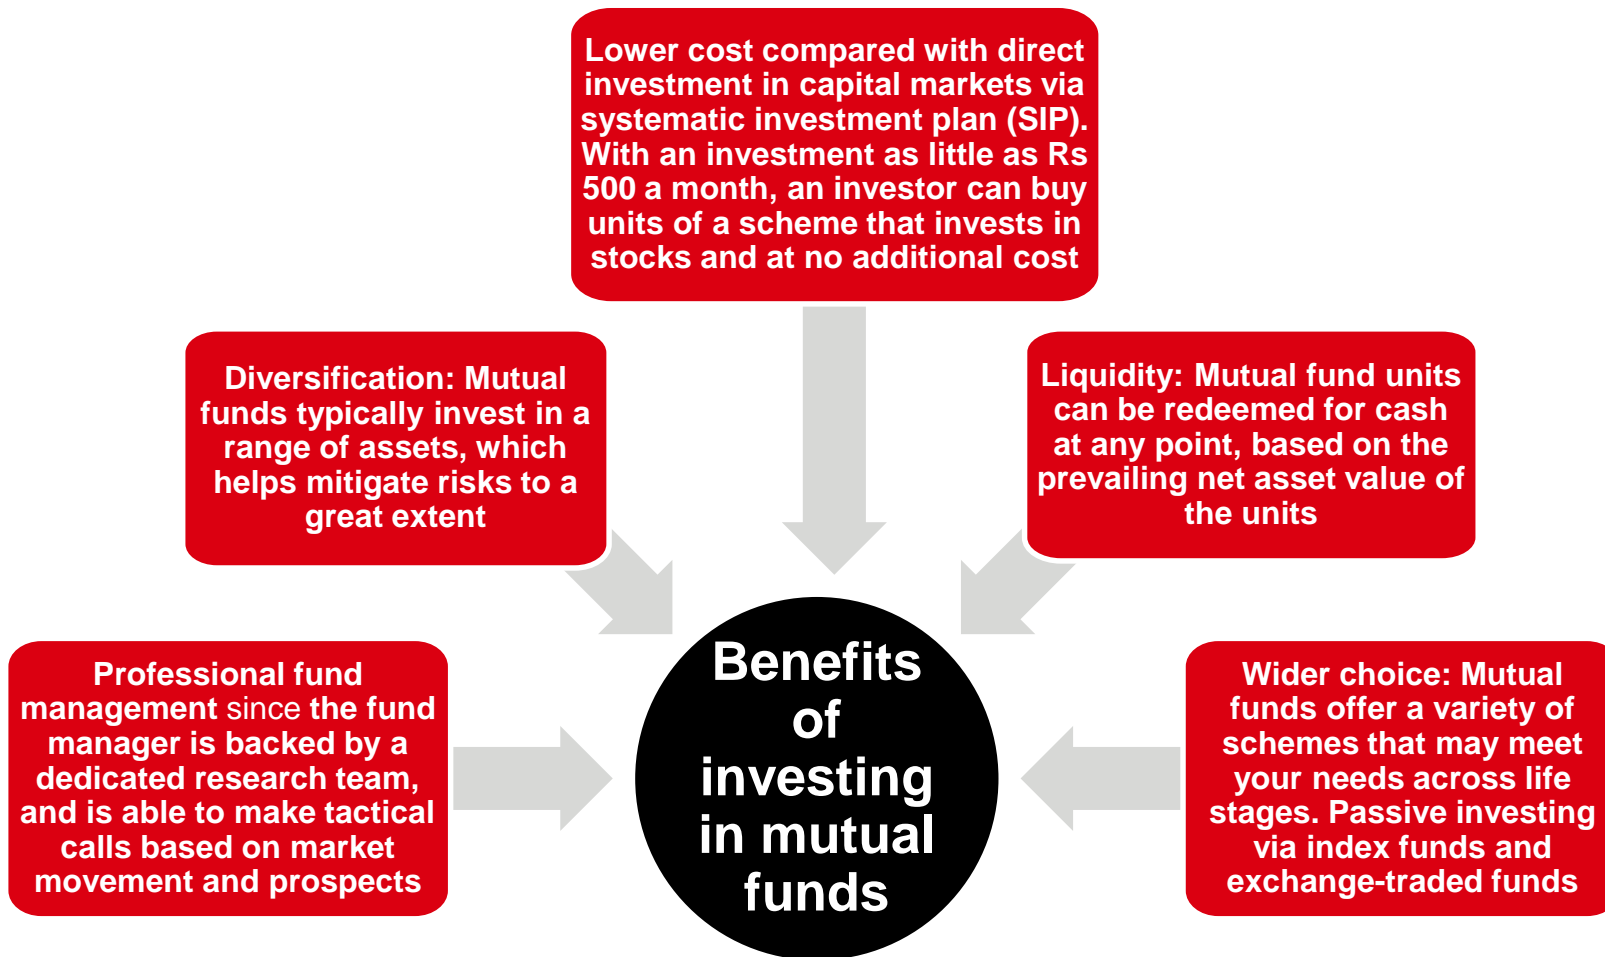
Lower cost compared with direct investment in capital markets via systematic investment plan (SIP). With an investment as little as Rs 500 a month, an investor can buy units of a scheme that invests in stocks and at no additional cost

Diversification: Mutual funds typically invest in a range of assets, which helps mitigate risks to a great extent

Liquidity: Mutual fund units can be redeemed for cash at any point, based on the prevailing net asset value of the units

Professional fund management since the fund manager is backed by a dedicated research team, and is able to make tactical calls based on market movement and prospects

Benefits of investing in mutual funds

Wider choice: Mutual funds offer a variety of schemes that may meet your needs across life stages. Passive investing via index funds and exchange-traded funds